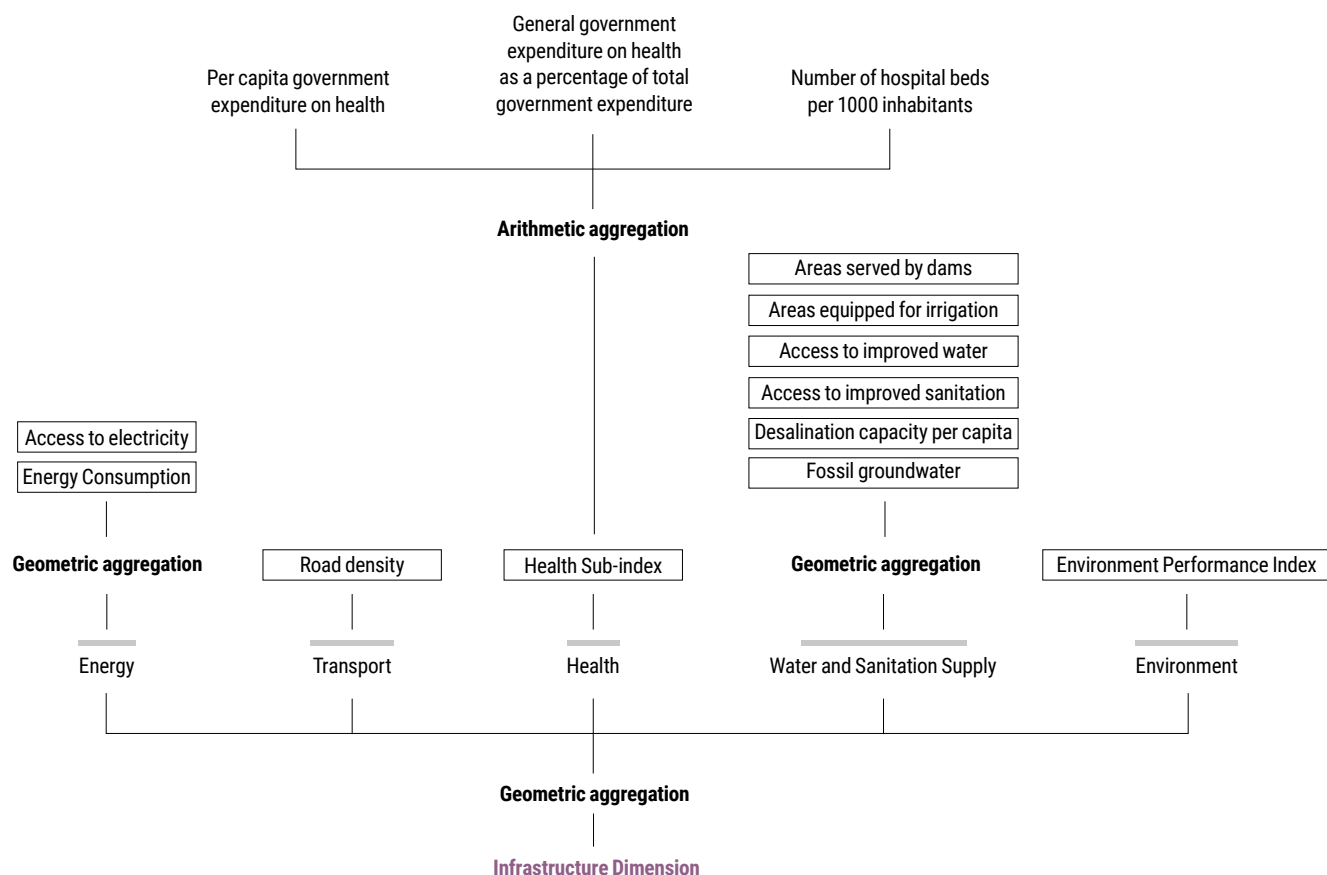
Per capita government expenditure on health

General government expenditure on health as a percentage of total government expenditure

Number of hospital beds per 1000 inhabitants

**Arithmetic aggregation**

Areas served by dams

Areas equipped for irrigation

Access to improved water

Access to improved sanitation

Desalination capacity per capita

Fossil groundwater

Access to electricity

Energy Consumption

**Geometric aggregation**

Road density

Health Sub-index

**Geometric aggregation**

Environment Performance Index

Energy

Transport

Health

Water and Sanitation Supply

Environment

**Geometric aggregation**

**Infrastructure Dimension**